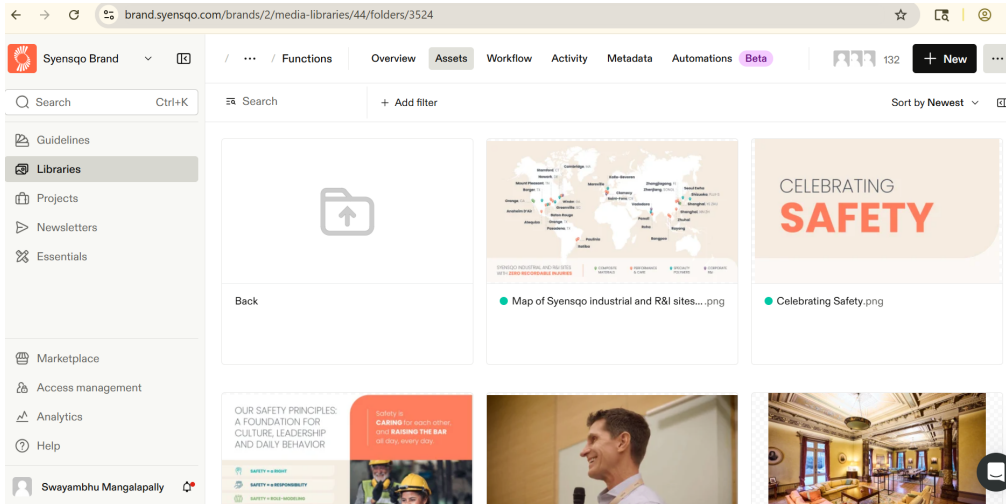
brand.syensqo.com/brands/2/media-libraries/44/folders/3524

Syensqo Brand

Search Ctrl+K

Guidelines
Libraries
Projects
Newsletters
Essentials

Marketplace
Access management
Analytics
Help

Swayambhu Mangalapally

/ ... / Functions

Overview Assets Workflow Activity Metadata Automations Beta

132

New

Search

Add filter

Sort by Newest

Back

Map of Syensqo industrial and R&I sites....png

Celebrating Safety.png

CELEBRATING SAFETY

OUR SAFETY PRINCIPLES: A FOUNDATION FOR CULTURE, LEADERSHIP AND DAILY BEHAVIOR

Safety is CARING for each other, and RAISING THE BAR all day, every day

SAFETY is a RIGHT
SAFETY is a RESPONSIBILITY
SAFETY is ROLE-MODELING